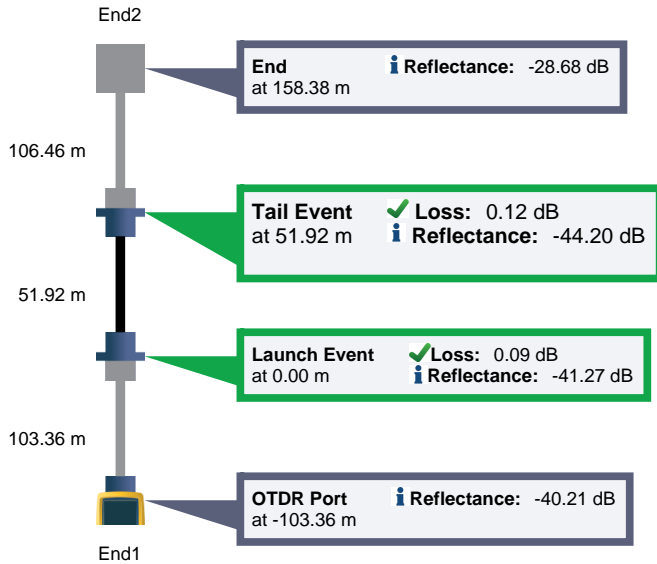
End2

End
at 158.38 m
Reflectance: -28.68 dB

106.46 m

Tail Event
at 51.92 m
Loss: 0.12 dB
Reflectance: -44.20 dB

51.92 m

Launch Event
at 0.00 m
Loss: 0.09 dB
Reflectance: -41.27 dB

103.36 m

OTDR Port
at -103.36 m
Reflectance: -40.21 dB

End1